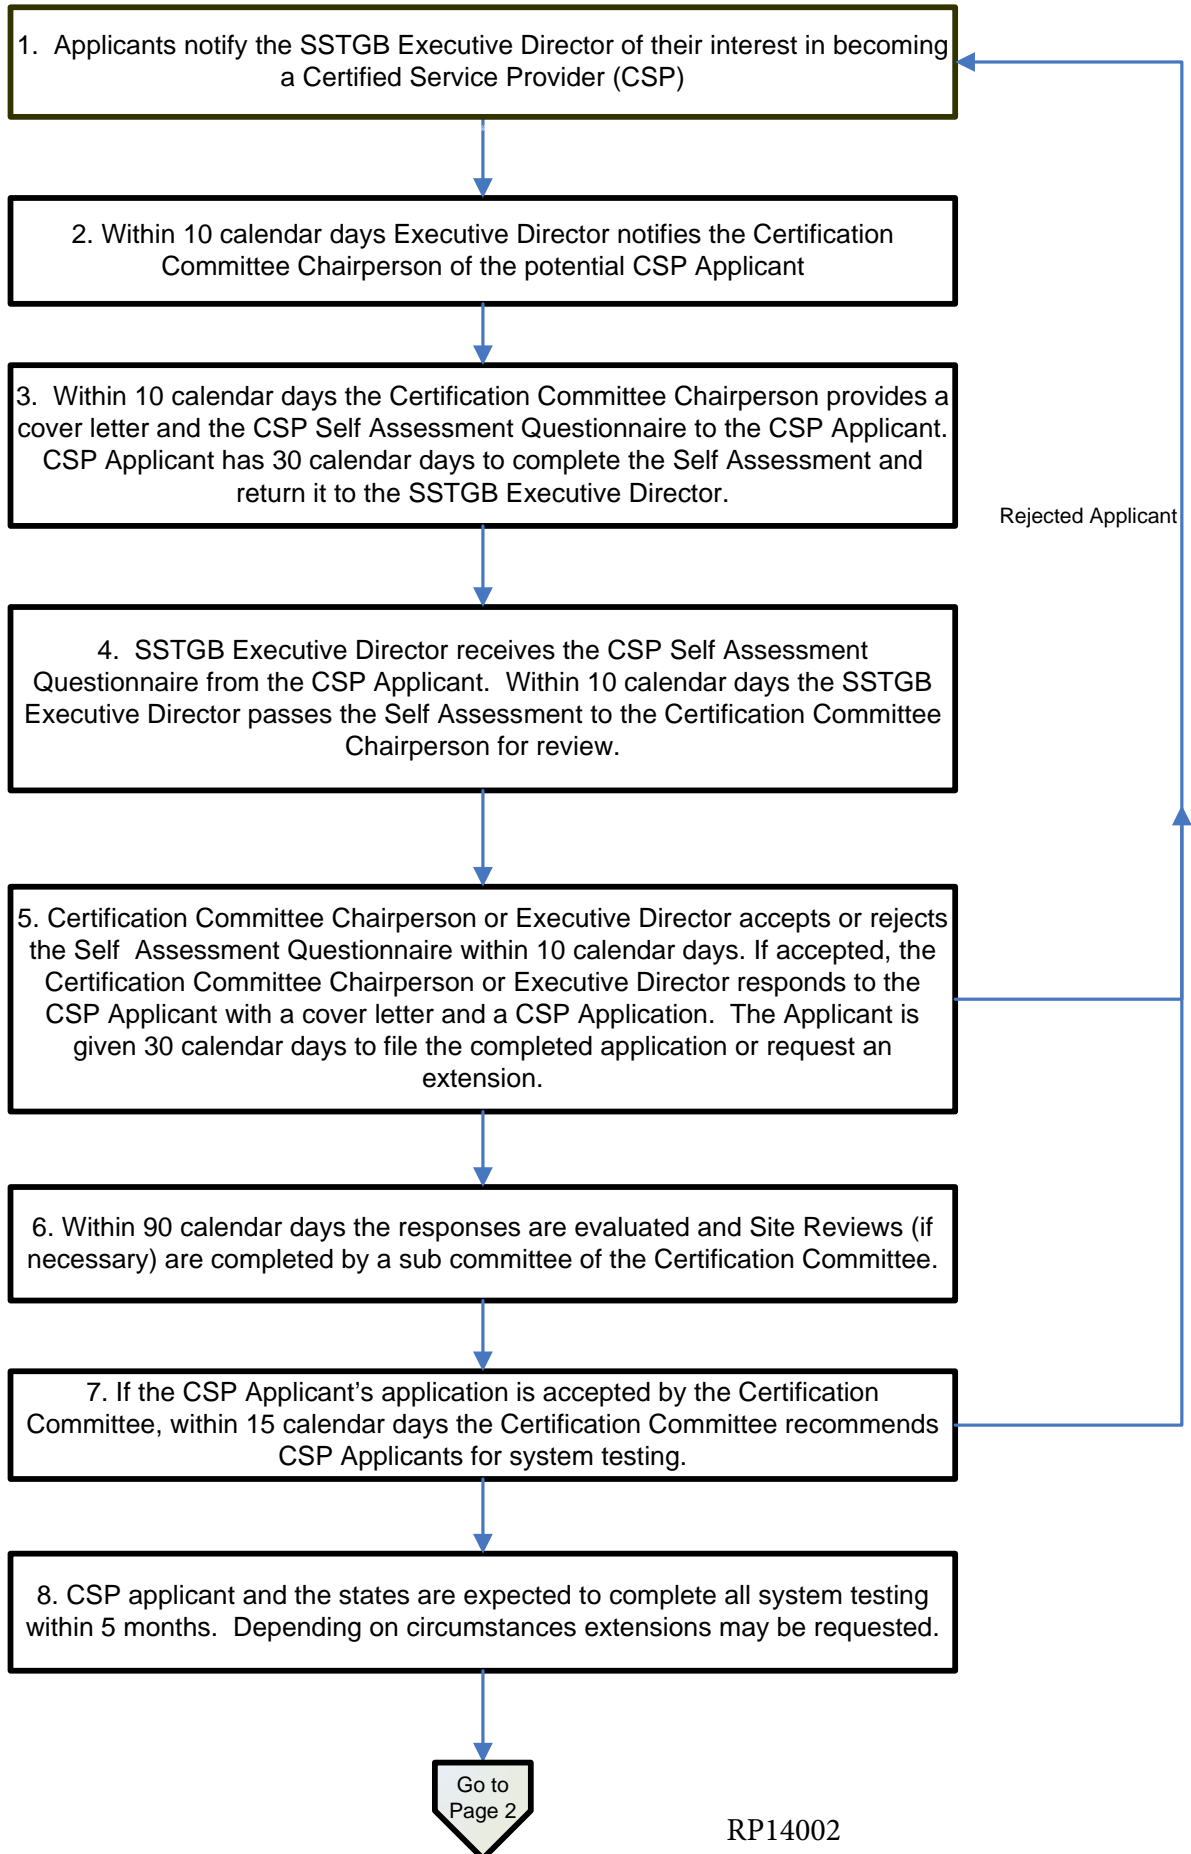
1. Applicants notify the SSTGB Executive Director of their interest in becoming a Certified Service Provider (CSP)

2. Within 10 calendar days Executive Director notifies the Certification Committee Chairperson of the potential CSP Applicant

3. Within 10 calendar days the Certification Committee Chairperson provides a cover letter and the CSP Self Assessment Questionnaire to the CSP Applicant. CSP Applicant has 30 calendar days to complete the Self Assessment and return it to the SSTGB Executive Director.

Rejected Applicant

4. SSTGB Executive Director receives the CSP Self Assessment Questionnaire from the CSP Applicant. Within 10 calendar days the SSTGB Executive Director passes the Self Assessment to the Certification Committee Chairperson for review.

5. Certification Committee Chairperson or Executive Director accepts or rejects the Self Assessment Questionnaire within 10 calendar days. If accepted, the Certification Committee Chairperson or Executive Director responds to the CSP Applicant with a cover letter and a CSP Application. The Applicant is given 30 calendar days to file the completed application or request an extension.

6. Within 90 calendar days the responses are evaluated and Site Reviews (if necessary) are completed by a sub committee of the Certification Committee.

7. If the CSP Applicant's application is accepted by the Certification Committee, within 15 calendar days the Certification Committee recommends CSP Applicants for system testing.

8. CSP applicant and the states are expected to complete all system testing within 5 months. Depending on circumstances extensions may be requested.

Go to Page 2

RP14002